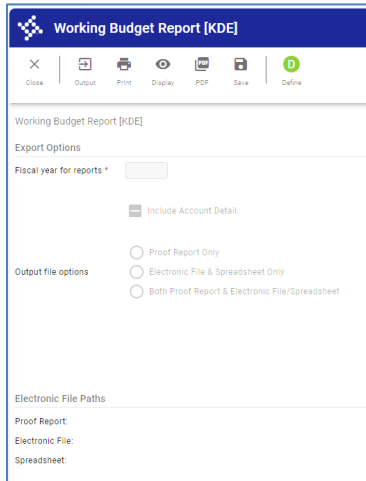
Working Budget Report [KDE]

Close
Output
Print
Display
PDF
Save
D
Define

Working Budget Report [KDE]

Export Options

Fiscal year for reports *

Include Account Detail

Output file options
Proof Report Only
Electronic File & Spreadsheet Only
Both Proof Report & Electronic File/Spreadsheet

Electronic File Paths

Proof Report:
Electronic File:
Spreadsheet: